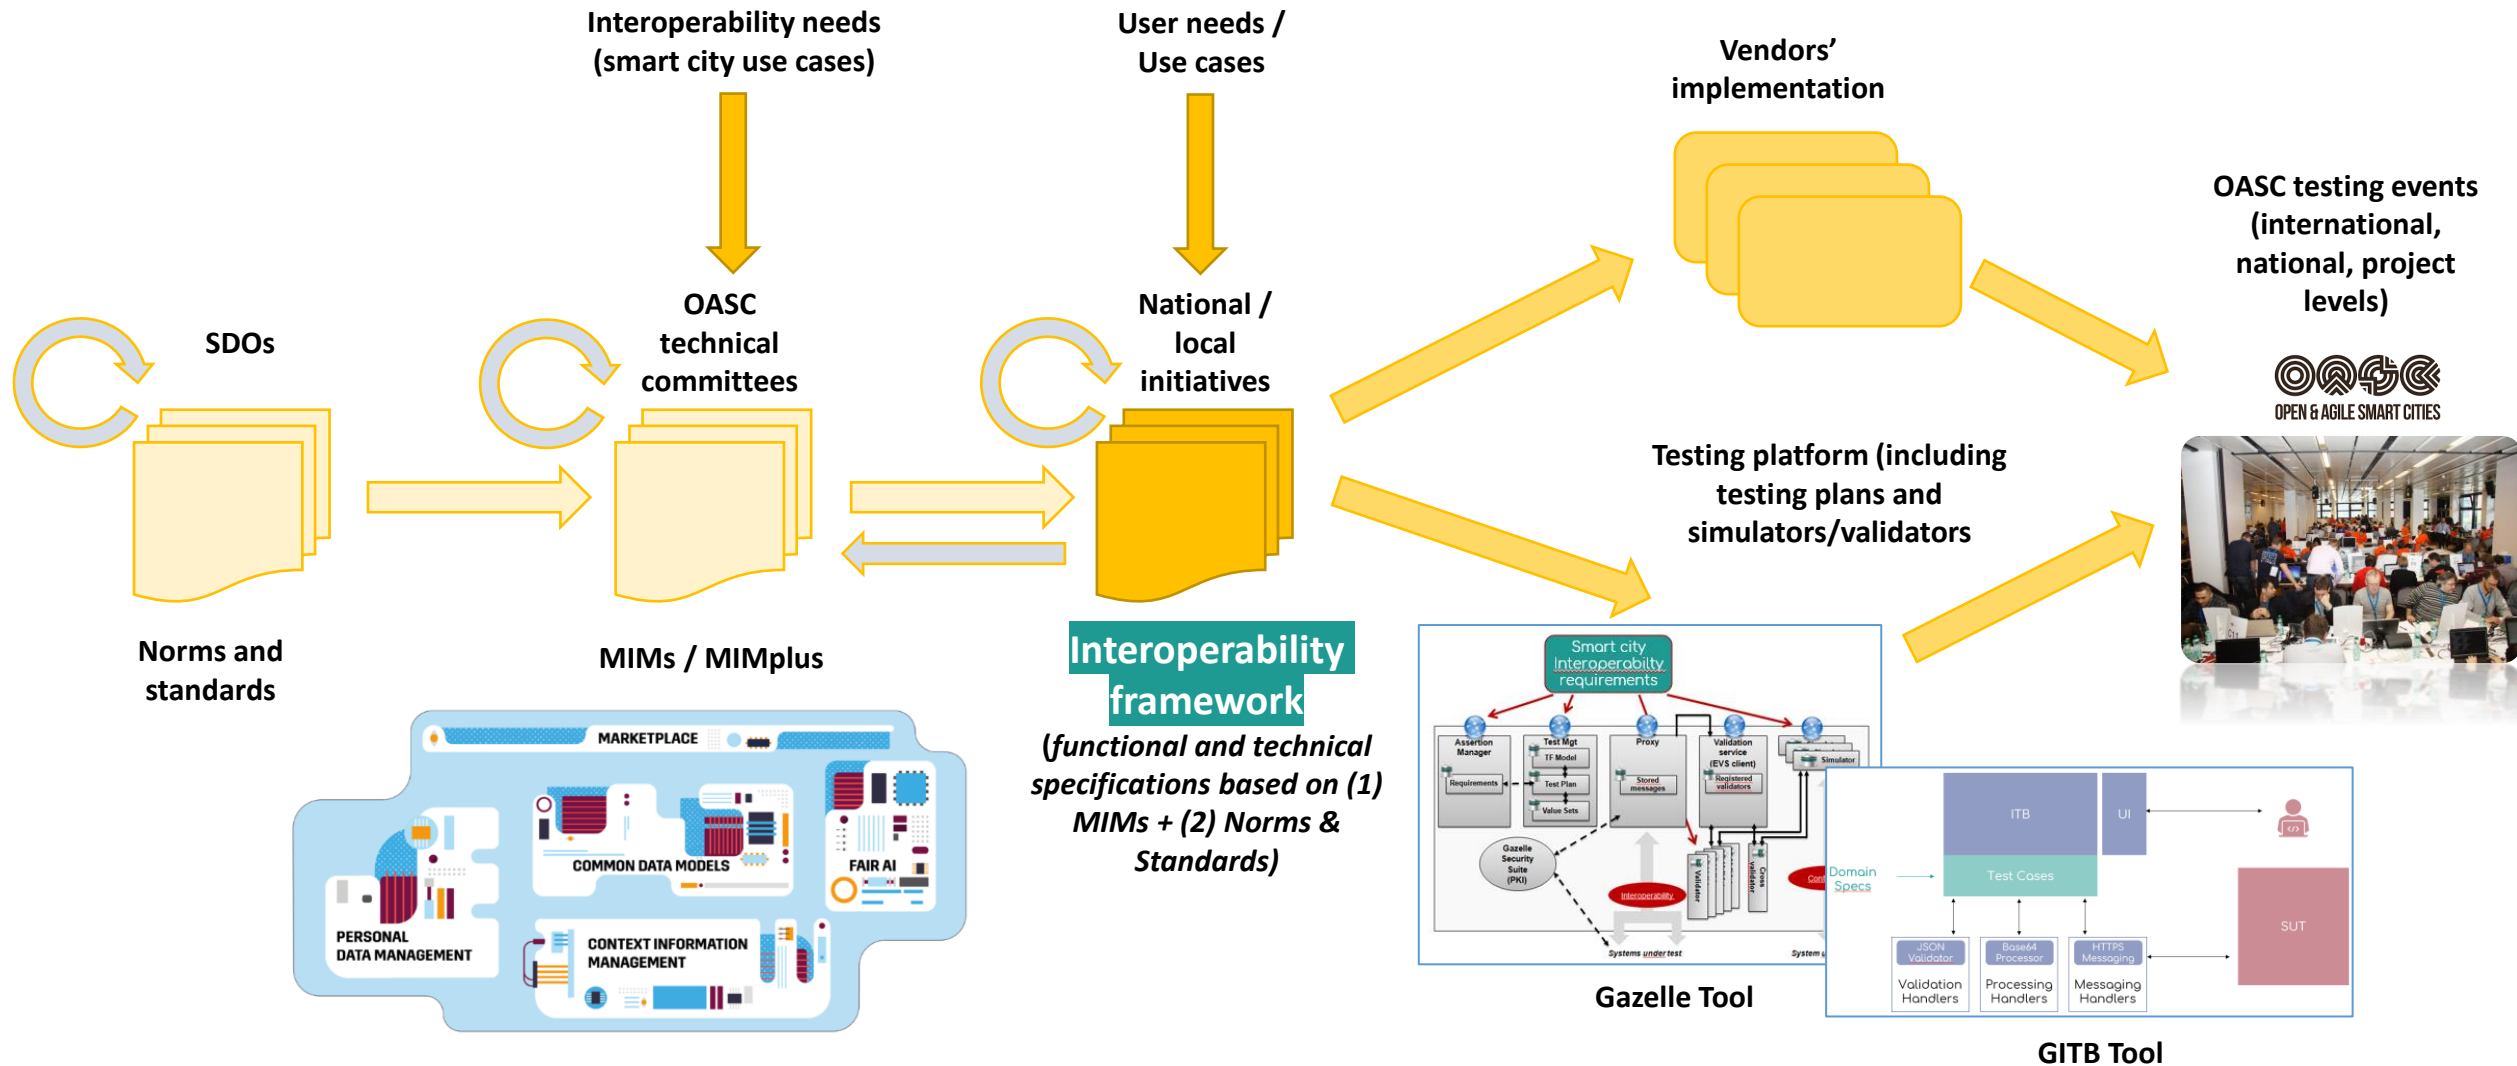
Interoperability needs (smart city use cases)

User needs / Use cases

Vendors' implementation

OASC testing events (international, national, project levels)

OPEN & AGILE SMART CITIES

SDOs

OASC technical committees

National / local initiatives

Testing platform (including testing plans and simulators/validators)

Norms and standards

MIMs / MIMplus

Interoperability framework

(functional and technical specifications based on (1) MIMs + (2) Norms & Standards)

MARKETPLACE

COMMON DATA MODELS

FAIR AI

PERSONAL DATA MANAGEMENT

CONTEXT INFORMATION MANAGEMENT

Smart city Interoperabilty requirements

Assertion Manager

Requirements

Test Mgt

TF Model

Test Plan

Value Sets

Proxy

Stored messages

Validation service (EVS client)

Registered validators

Simulator

Gazelle Security Suite (PKI)

Interoperability

Validator

Cross validator

Systems under test

System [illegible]

ITB

UI

Domain Specs

Test Cases

SUT

JSON Validator

Validation Handlers

Base64 Processor

Processing Handlers

HTTPS Messaging

Messaging Handlers

Gazelle Tool

GITB Tool